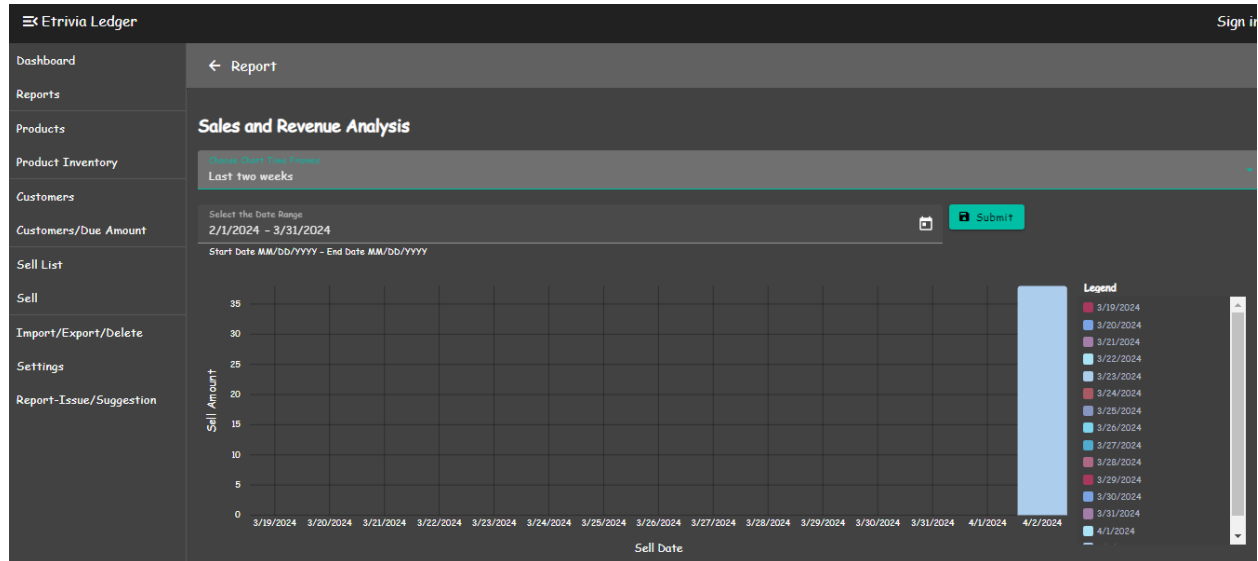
Etrivia Ledger

Sign i

Dashboard
Reports
Products
Product Inventory
Customers
Customers/Due Amount
Sell List
Sell
Import/Export/Delete
Settings
Report-Issue/Suggestion

← Report

Sales and Revenue Analysis

Choose Chart Time Frames
Last two weeks

Select the Date Range
2/1/2024 – 3/31/2024

Submit

Start Date MM/DD/YYYY – End Date MM/DD/YYYY

Sell Amount

35
30
25
20
15
10
5
0

3/19/2024 3/20/2024 3/21/2024 3/22/2024 3/23/2024 3/24/2024 3/25/2024 3/26/2024 3/27/2024 3/28/2024 3/29/2024 3/30/2024 3/31/2024 4/1/2024 4/2/2024

Sell Date

Legend
3/19/2024
3/20/2024
3/21/2024
3/22/2024
3/23/2024
3/24/2024
3/25/2024
3/26/2024
3/27/2024
3/28/2024
3/29/2024
3/30/2024
3/31/2024
4/1/2024